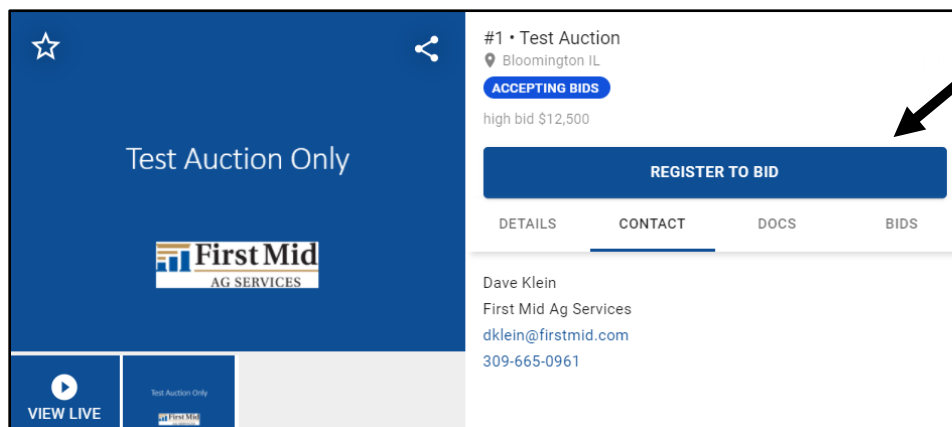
Test Auction Only

First Mid
AG SERVICES

VIEW LIVE

Test Auction Only
First Mid

#1 • Test Auction
Bloomington IL
ACCEPTING BIDS
high bid $12,500

REGISTER TO BID

DETAILS CONTACT DOCS BIDS

Dave Klein
First Mid Ag Services
dklein@firstmid.com
309-665-0961